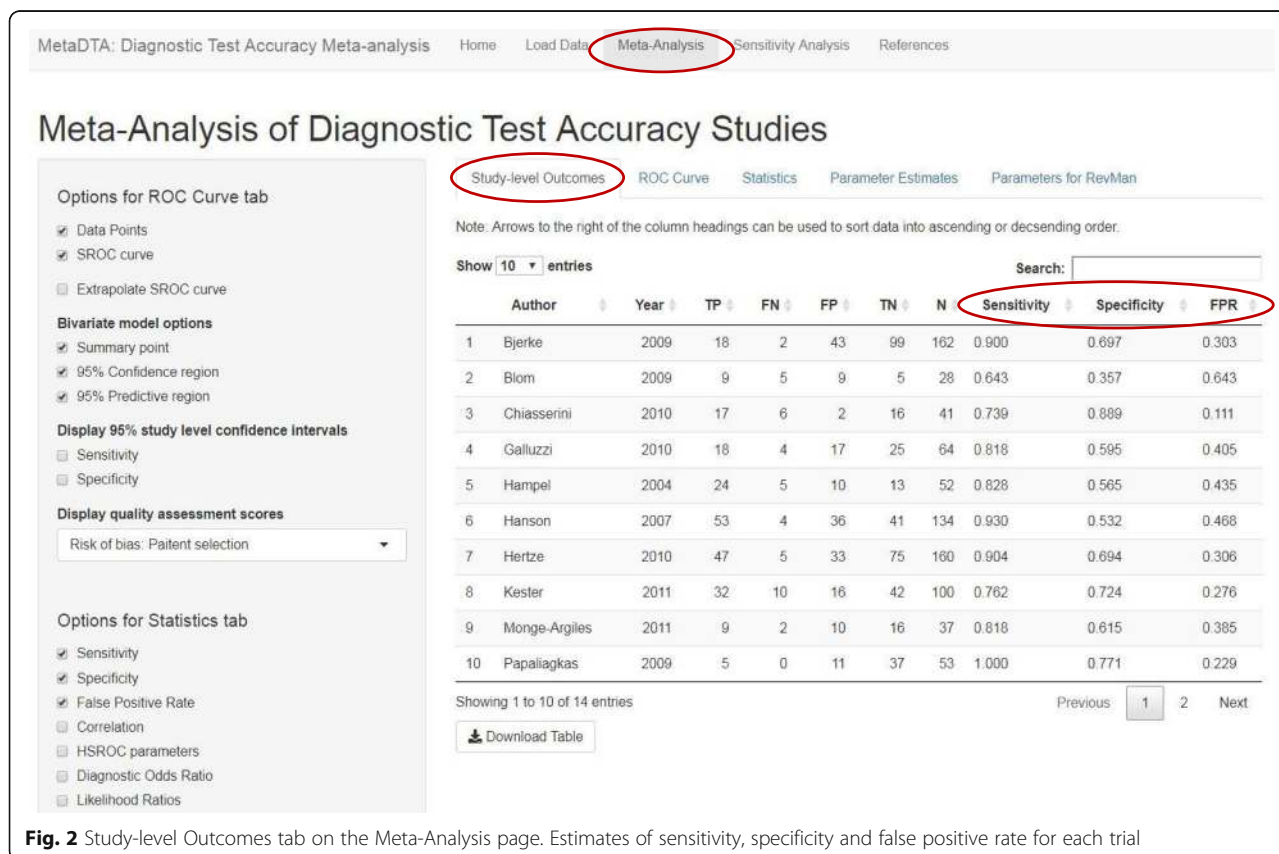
MetaDTA: Diagnostic Test Accuracy Meta-analysis Home Load Data Meta-Analysis Sensitivity Analysis References

Meta-Analysis of Diagnostic Test Accuracy Studies

Options for ROC Curve tab

Data Points

SROC curve

Extrapolate SROC curve

Bivariate model options

Summary point

95% Confidence region

95% Predictive region

Display 95% study level confidence intervals

Sensitivity

Specificity

Display quality assessment scores

Risk of bias: Paitent selection

Options for Statistics tab

Sensitivity

Specificity

False Positive Rate

Correlation

HSROC parameters

Diagnostic Odds Ratio

Likelihood Ratios

Study-level Outcomes ROC Curve Statistics Parameter Estimates Parameters for RevMan

Note: Arrows to the right of the column headings can be used to sort data into ascending or decsending order.

Show 10 entries

Search:

| | Author | Year | TP | FN | FP | TN | N | Sensitivity | Specificity | FPR |
|---|---|---|---|---|---|---|---|---|---|---|
| 1 | Bjerke | 2009 | 18 | 2 | 43 | 99 | 162 | 0.900 | 0.697 | 0.303 |
| 2 | Blom | 2009 | 9 | 5 | 9 | 5 | 28 | 0.643 | 0.357 | 0.643 |
| 3 | Chiasserini | 2010 | 17 | 6 | 2 | 16 | 41 | 0.739 | 0.889 | 0.111 |
| 4 | Galluzzi | 2010 | 18 | 4 | 17 | 25 | 64 | 0.818 | 0.595 | 0.405 |
| 5 | Hampel | 2004 | 24 | 5 | 10 | 13 | 52 | 0.828 | 0.565 | 0.435 |
| 6 | Hanson | 2007 | 53 | 4 | 36 | 41 | 134 | 0.930 | 0.532 | 0.468 |
| 7 | Hertze | 2010 | 47 | 5 | 33 | 75 | 160 | 0.904 | 0.694 | 0.306 |
| 8 | Kester | 2011 | 32 | 10 | 16 | 42 | 100 | 0.762 | 0.724 | 0.276 |
| 9 | Monge-Argiles | 2011 | 9 | 2 | 10 | 16 | 37 | 0.818 | 0.615 | 0.385 |
| 10 | Papaliagkas | 2009 | 5 | 0 | 11 | 37 | 53 | 1.000 | 0.771 | 0.229 |

Showing 1 to 10 of 14 entries

Previous 1 2 Next

Download Table

Fig. 2 Study-level Outcomes tab on the Meta-Analysis page. Estimates of sensitivity, specificity and false positive rate for each trial